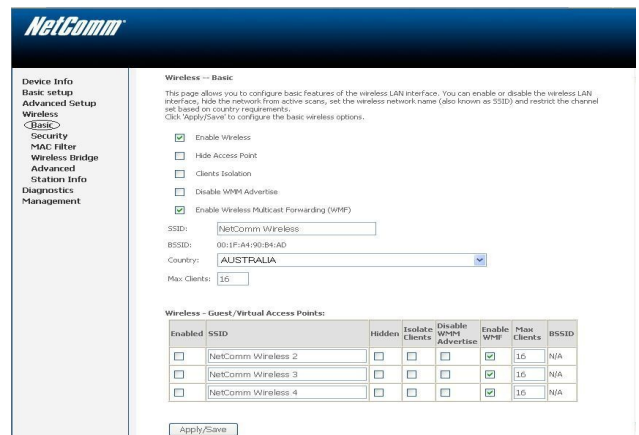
NetComm

Device Info
Basic setup
Advanced Setup
Wireless
Basic
Security
MAC Filter
Wireless Bridge
Advanced
Station Info
Diagnostics
Management

Wireless -- Basic

This page allows you to configure basic features of the wireless LAN interface. You can enable or disable the wireless LAN interface, hide the network from active scans, set the wireless network name (also known as SSID) and restrict the channel set based on country requirements.
Click 'Apply/Save' to configure the basic wireless options.

Enable Wireless

Hide Access Point

Clients Isolation

Disable WMM Advertise

Enable Wireless Multicast Forwarding (WMF)

SSID: NetComm Wireless

BSSID: 00:1F:A4:90:B4:AD

Country: AUSTRALIA

Max Clients: 16

Wireless - Guest/Virtual Access Points:

| Enabled | SSID | Hidden | Isolate Clients | Disable WMM Advertise | Enable WMF | Max Clients | BSSID |
|---|---|---|---|---|---|---|---|
| | NetComm Wireless 2 | | | | | 16 | N/A |
| | NetComm Wireless 3 | | | | | 16 | N/A |
| | NetComm Wireless 4 | | | | | 16 | N/A |

Apply/Save